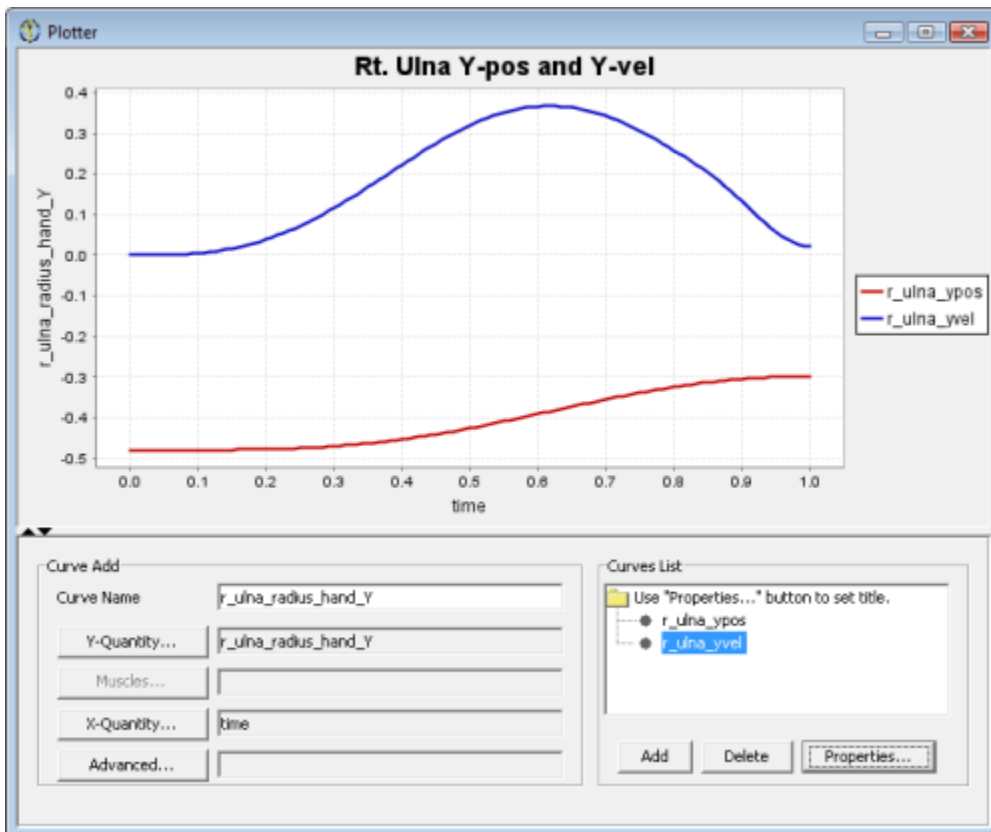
Plotter

Rt. Ulna Y-pos and Y-vel

r_ulna_radius_hand_Y

0.4
0.3
0.2
0.1
0.0
-0.1
-0.2
-0.3
-0.4
-0.5

0.0 0.1 0.2 0.3 0.4 0.5 0.6 0.7 0.8 0.9 1.0

time

r_ulna_ypos
r_ulna_yvel

Curve Add

Curve Name r_ulna_radius_hand_Y

Y-Quantity... r_ulna_radius_hand_Y

Muscles...

X-Quantity... time

Advanced...

Curves List

Use "Properties..." button to set title.

r_ulna_ypos

r_ulna_yvel

Add Delete Properties...